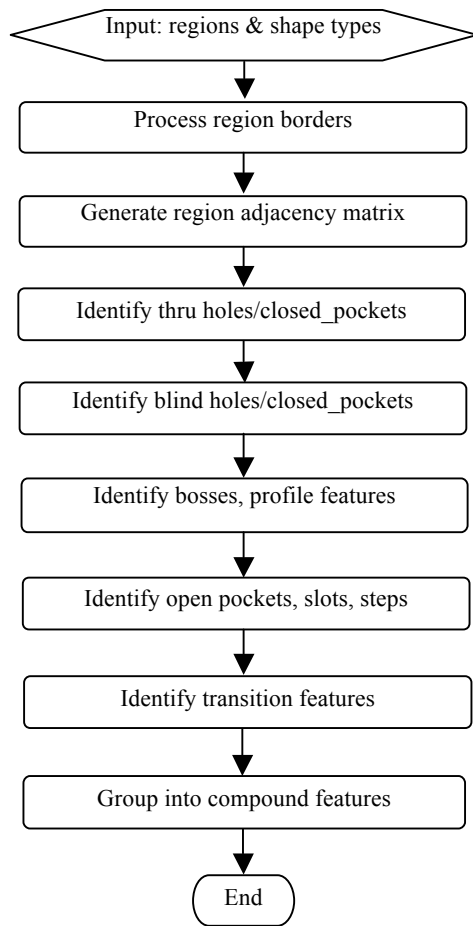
Input: regions & shape types

Process region borders

Generate region adjacency matrix

Identify thru holes/closed_pockets

Identify blind holes/closed_pockets

Identify bosses, profile features

Identify open pockets, slots, steps

Identify transition features

Group into compound features

End